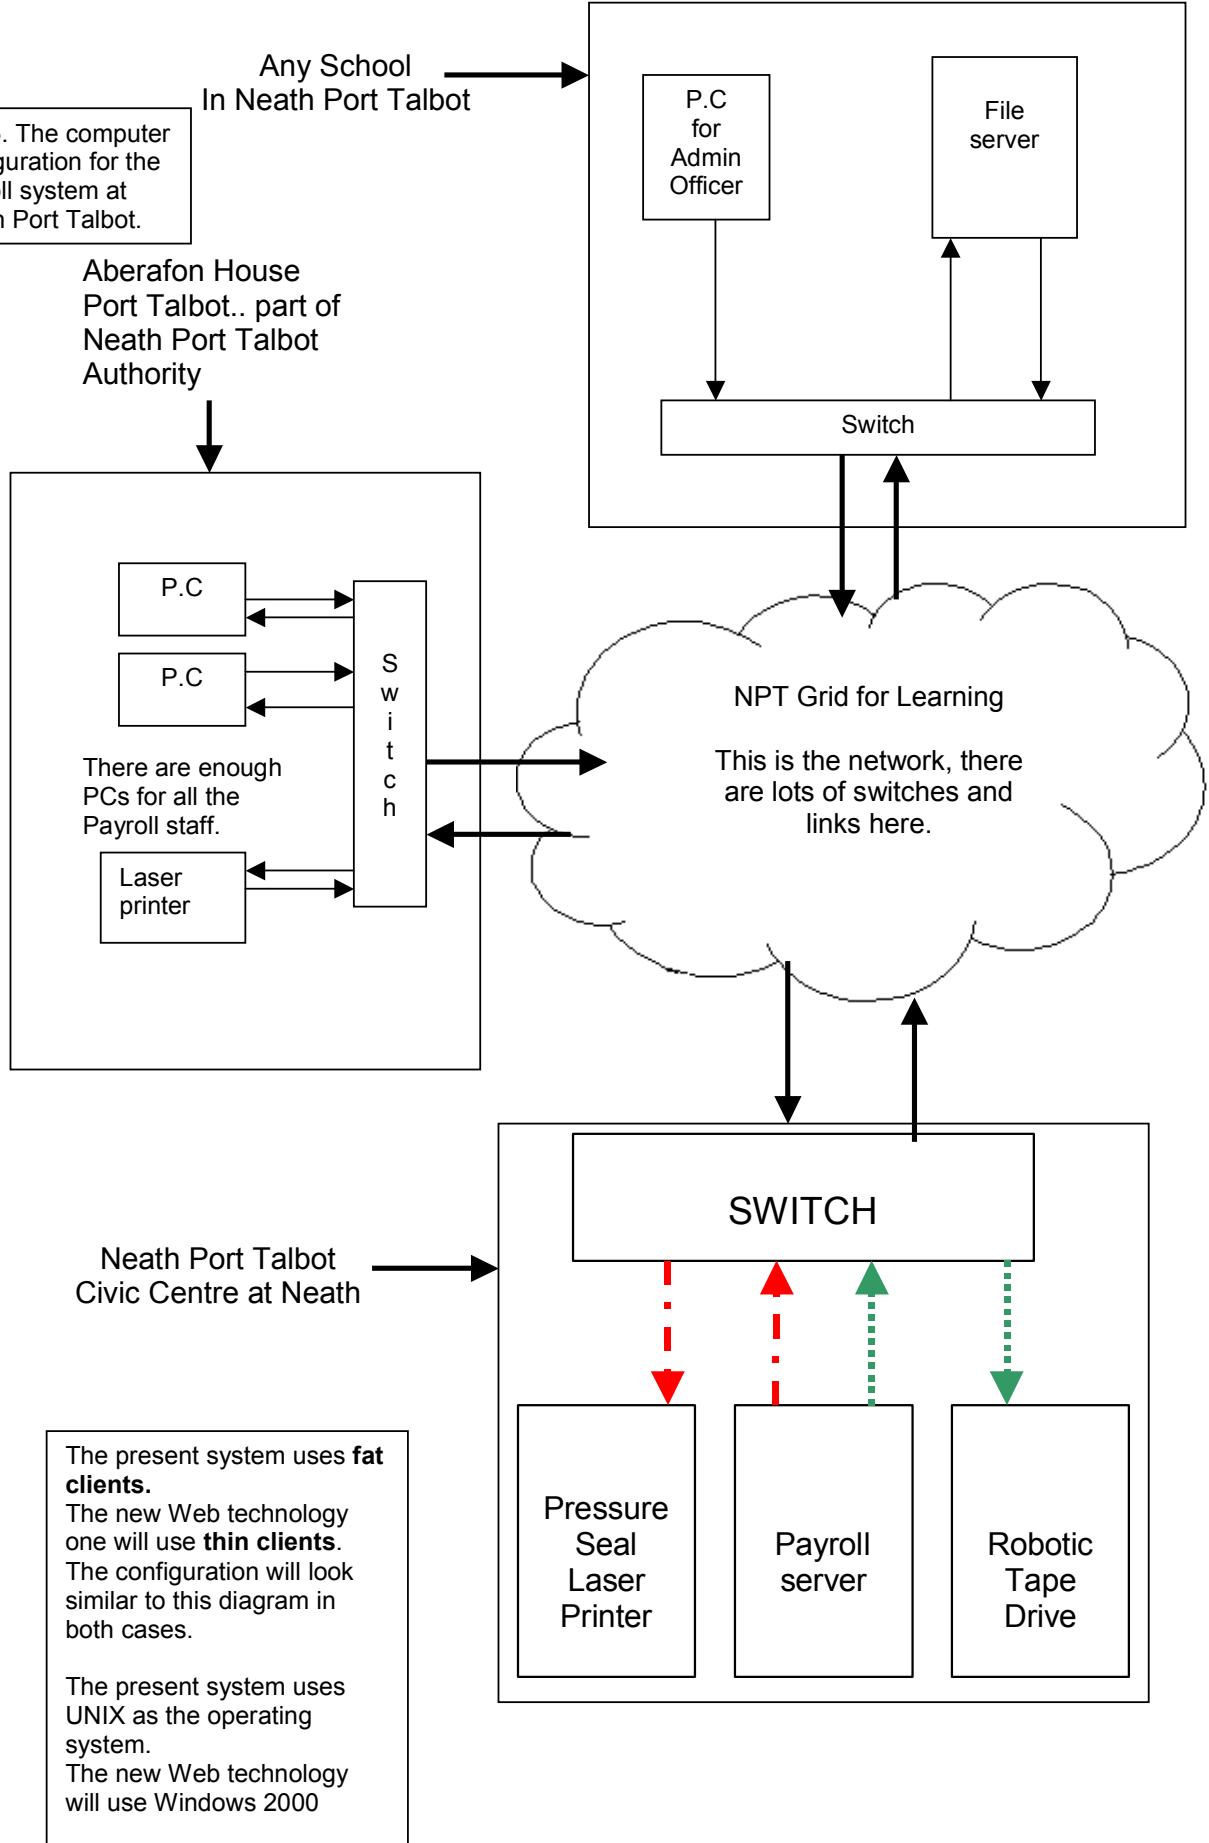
Any School
In Neath Port Talbot

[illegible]. The computer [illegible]guration for the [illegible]ll system at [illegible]n Port Talbot.

P.C for Admin Officer

File server

Switch

Aberafon House Port Talbot.. part of Neath Port Talbot Authority

P.C

P.C

S w i t c h

There are enough PCs for all the Payroll staff.

Laser printer

NPT Grid for Learning

This is the network, there are lots of switches and links here.

SWITCH

Neath Port Talbot Civic Centre at Neath

Pressure Seal Laser Printer

Payroll server

Robotic Tape Drive

The present system uses **fat clients.**
The new Web technology one will use **thin clients**.
The configuration will look similar to this diagram in both cases.

The present system uses UNIX as the operating system.
The new Web technology will use Windows 2000